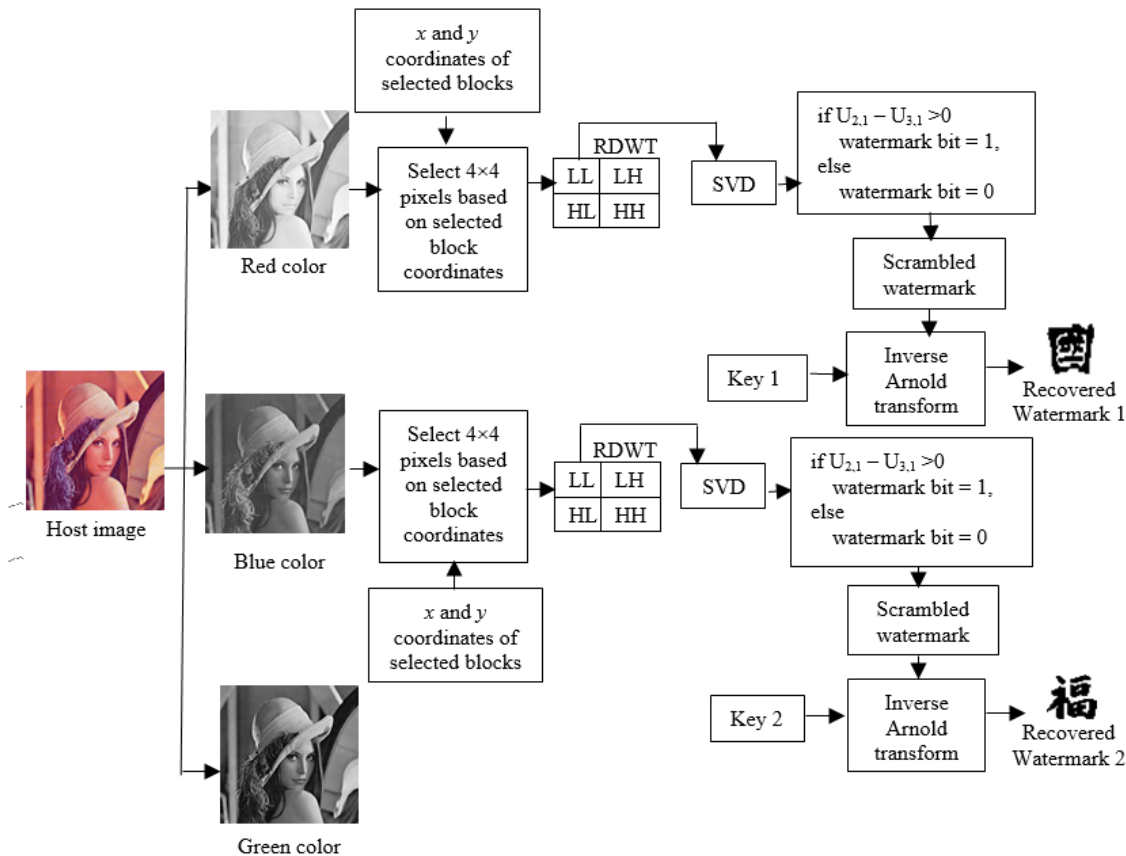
$x$ and $y$ coordinates of selected blocks

Red color

Select 4×4 pixels based on selected block coordinates

RDWT

| LL | LH |
|---|---|
| HL | HH |

SVD

if $U_{2,1} - U_{3,1} > 0$
watermark bit = 1,
else
watermark bit = 0

Scrambled watermark

Key 1

Inverse Arnold transform

Recovered Watermark 1

Host image

Blue color

Select 4×4 pixels based on selected block coordinates

RDWT

| LL | LH |
|---|---|
| HL | HH |

SVD

if $U_{2,1} - U_{3,1} > 0$
watermark bit = 1,
else
watermark bit = 0

$x$ and $y$ coordinates of selected blocks

Scrambled watermark

Key 2

Inverse Arnold transform

福

Recovered Watermark 2

Green color